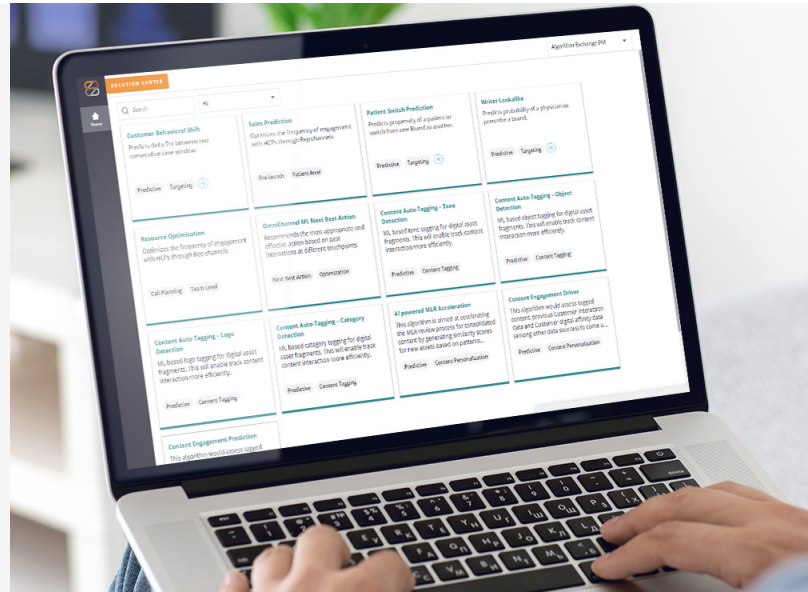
Algorithm Exchange (PM)

SOLUTION CENTER

Home

Search

All

Customer Behavioral Shift
Predicts delta Trx between two consecutive time window.
Predictive Targeting

Sales Prediction
Optimizes the frequency of engagement with HCPs through Rep channels.
Pre-launch Patient level

Patient Switch Prediction
Predicts propensity of a patient to switch from one Brand to another.
Predictive Targeting

Writer Lookalike
Predicts probability of a physician to prescribe a brand.
Predictive Targeting

Resource Optimization
Optimizes the frequency of engagement with HCPs through Rep channels
Call Planning Team Level

OmniChannel ML Next Best Action
Recommends the most appropriate and effective action based on past interactions at different touchpoints
Next Best Action Optimization

Content Auto-Tagging - Tone Detection
ML based tone tagging for digital asset fragments. This will enable track content interaction more efficiently.
Predictive Content Tagging

Content Auto-Tagging - Object Detection
ML based object tagging for digital asset fragments. This will enable track content interaction more efficiently.
Predictive Content Tagging

Content Auto-Tagging - Logo Detection
ML based logo tagging for digital asset fragments. This will enable track content interaction more efficiently.
Predictive Content Tagging

Content Auto-Tagging - Category Detection
ML based category tagging for digital asset fragments. This will enable track content interaction more efficiently.
Predictive Content Tagging

AI powered MLR Acceleration
This algorithm is aimed at accelerating the MLR review process for consolidated content by generating similarity scores for new assets based on patterns...
Predictive Content Personalization

Content Engagement Driver
This algorithm would assess tagged content, previous Customer interaction data and Customer digital affinity data (among other data sources) to come u...
Predictive Content Personalization

Content Engagement Prediction
This algorithm would assess tagged